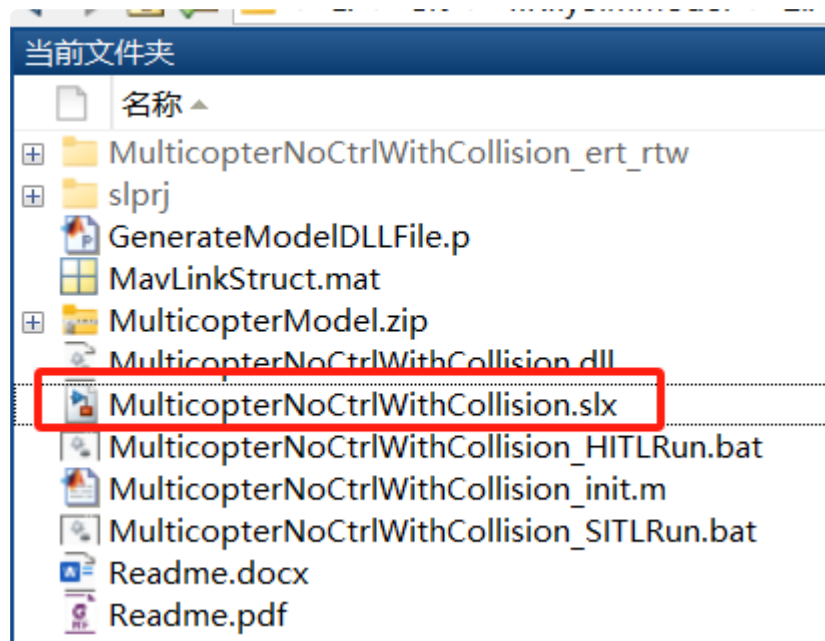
当前文件夹

名称 ▲

MulticopterNoCtrlWithCollision_ert_rtw
slprj
GenerateModelDLLFile.p
MavLinkStruct.mat
MulticopterModel.zip
MulticopterNoCtrlWithCollision.dll
MulticopterNoCtrlWithCollision.slx
MulticopterNoCtrlWithCollision_HITLRun.bat
MulticopterNoCtrlWithCollision_init.m
MulticopterNoCtrlWithCollision_SITLRun.bat
Readme.docx
Readme.pdf